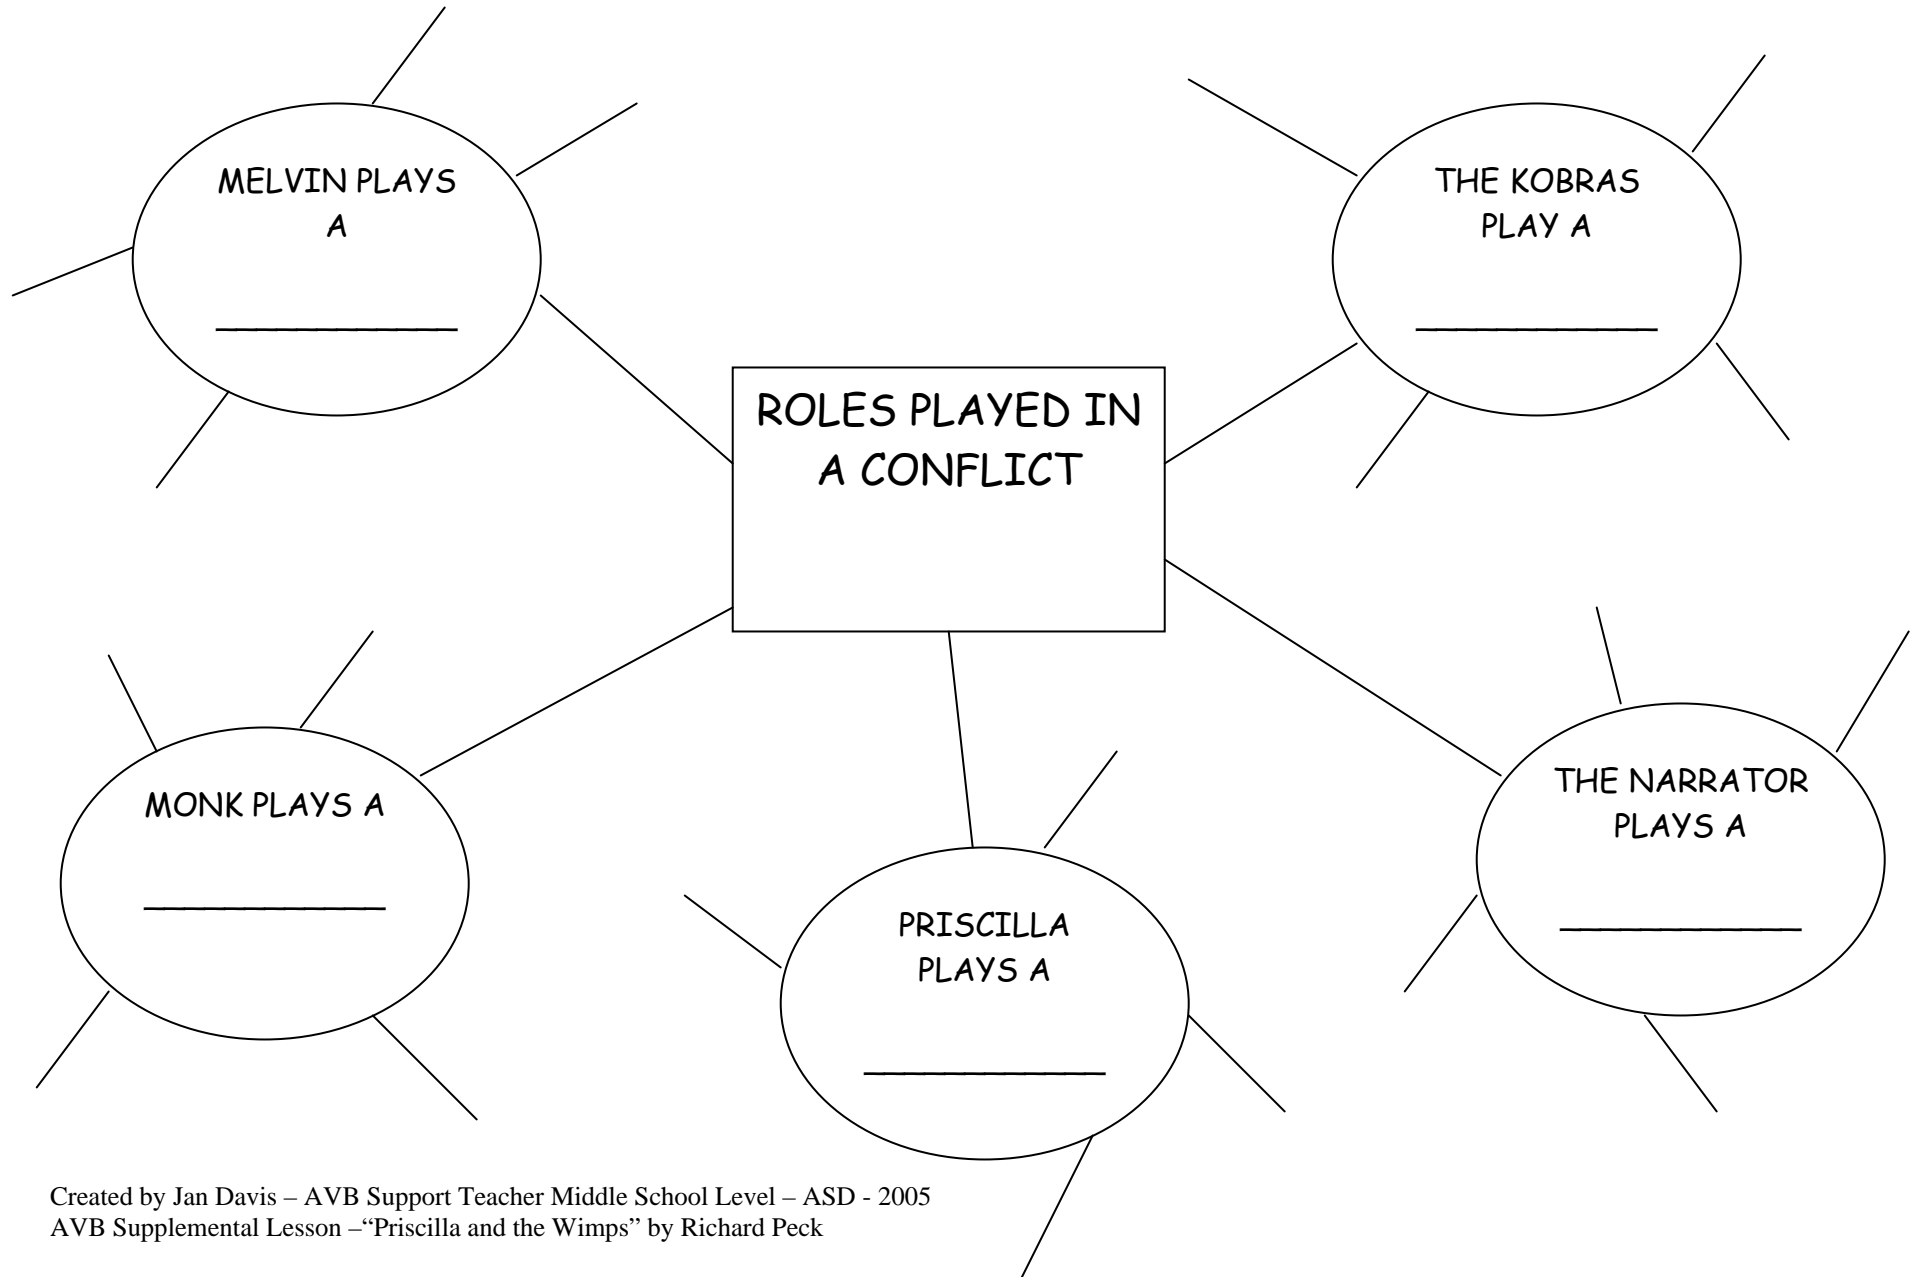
MELVIN PLAYS A

___________

THE KOBRAS PLAY A

___________

ROLES PLAYED IN A CONFLICT

MONK PLAYS A

___________

PRISCILLA PLAYS A

___________

THE NARRATOR PLAYS A

___________

Created by Jan Davis – AVB Support Teacher Middle School Level – ASD - 2005
AVB Supplemental Lesson –"Priscilla and the Wimps" by Richard Peck